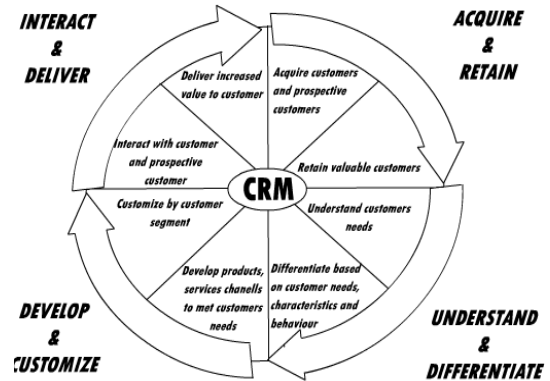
INTERACT
&
DELIVER

ACQUIRE
&
RETAIN

Deliver increased value to customer

Acquire customers and prospective customers

Interact with customer and prospective customer

Retain valuable customers

CRM

Customize by customer segment

Understand customers needs

Develop products, services chanells to met customers needs

Differentiate based on customer needs, characteristics and behaviour

DEVELOP
&
CUSTOMIZE

UNDERSTAND
&
DIFFERENTIATE